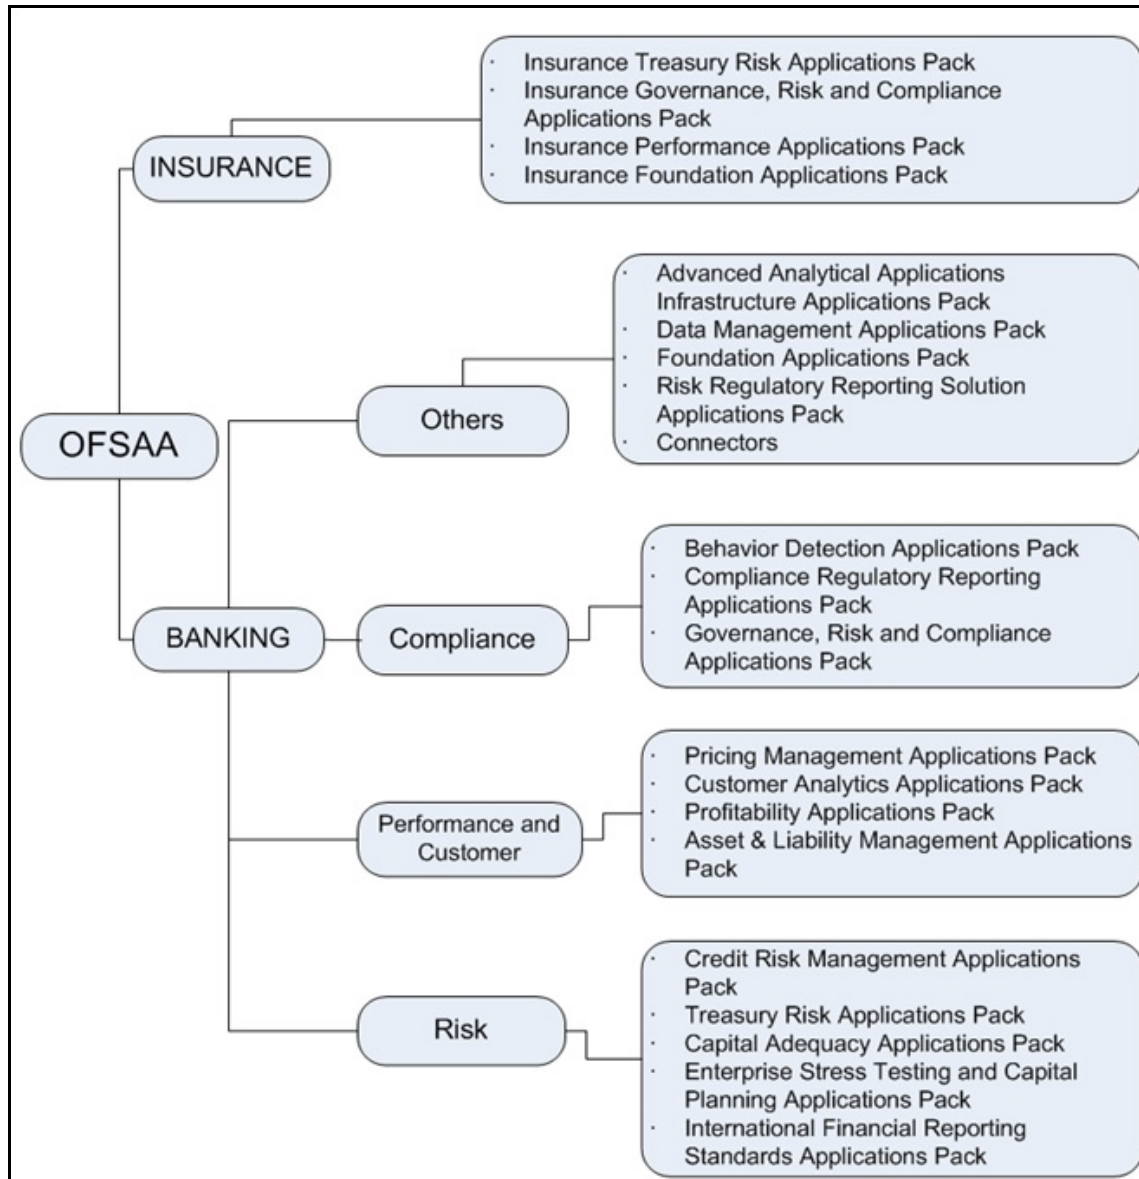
OFSAA

INSURANCE

· Insurance Treasury Risk Applications Pack
· Insurance Governance, Risk and Compliance Applications Pack
· Insurance Performance Applications Pack
· Insurance Foundation Applications Pack

BANKING

Others

· Advanced Analytical Applications Infrastructure Applications Pack
· Data Management Applications Pack
· Foundation Applications Pack
· Risk Regulatory Reporting Solution Applications Pack
· Connectors

Compliance

· Behavior Detection Applications Pack
· Compliance Regulatory Reporting Applications Pack
· Governance, Risk and Compliance Applications Pack

Performance and Customer

· Pricing Management Applications Pack
· Customer Analytics Applications Pack
· Profitability Applications Pack
· Asset & Liability Management Applications Pack

Risk

· Credit Risk Management Applications Pack
· Treasury Risk Applications Pack
· Capital Adequacy Applications Pack
· Enterprise Stress Testing and Capital Planning Applications Pack
· International Financial Reporting Standards Applications Pack